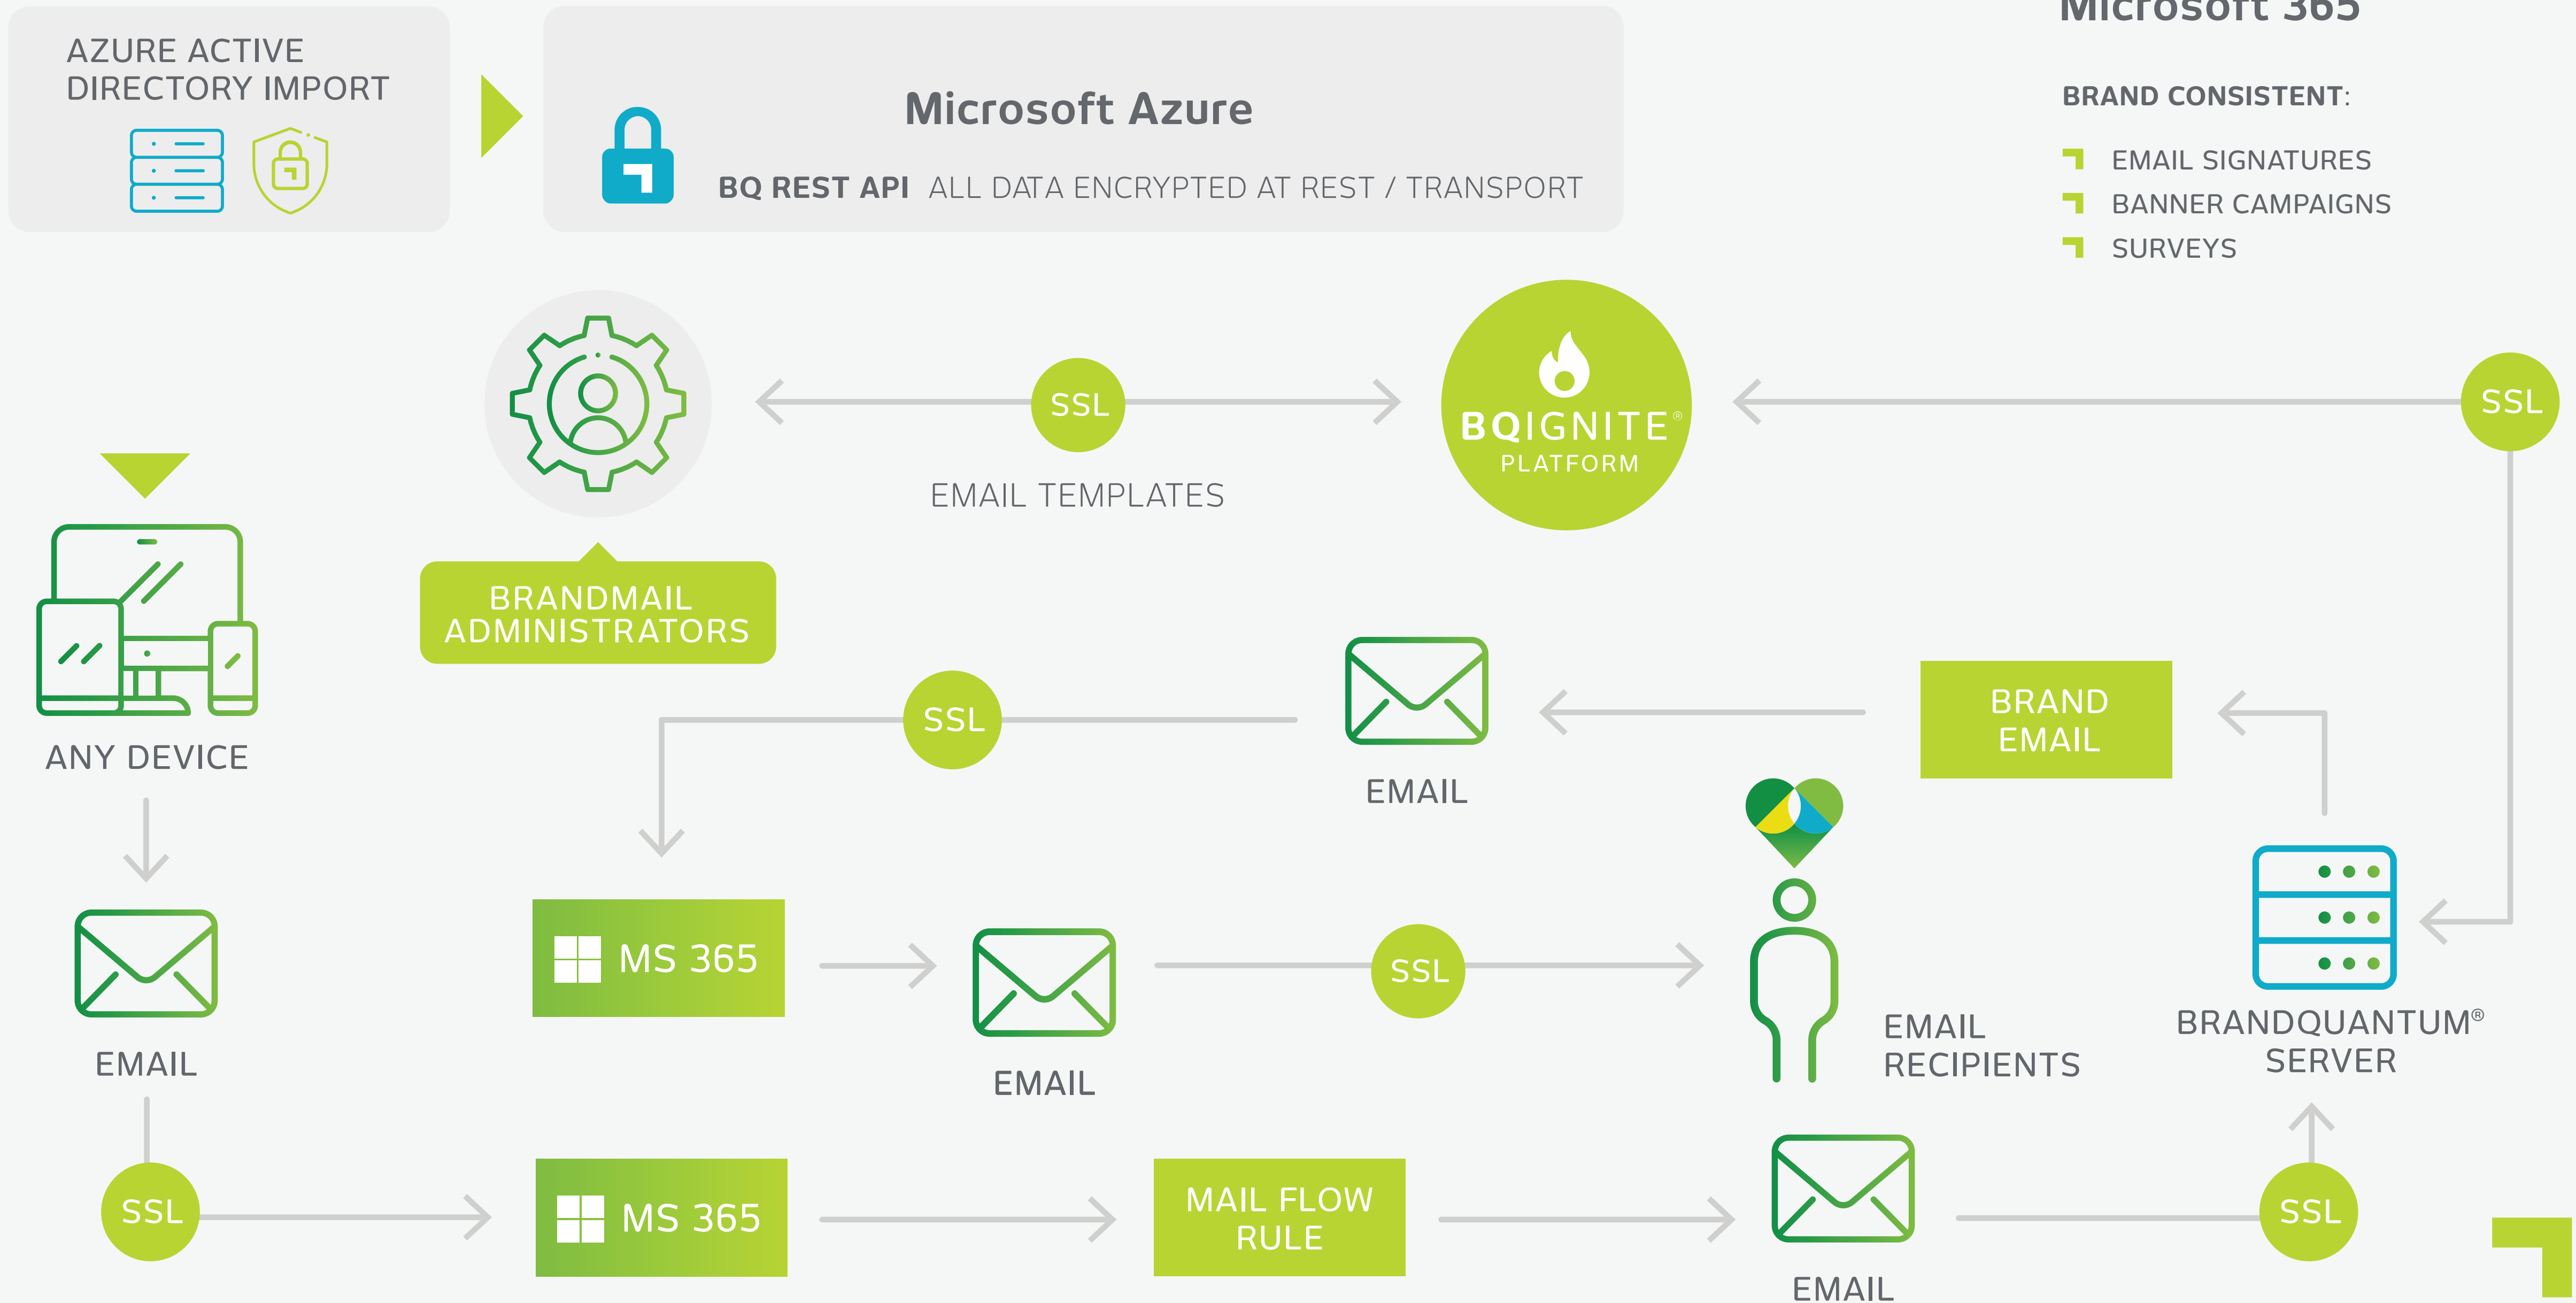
AZURE ACTIVE DIRECTORY IMPORT

Microsoft Azure

BQ REST API ALL DATA ENCRYPTED AT REST / TRANSPORT

Microsoft 365

BRAND CONSISTENT:

EMAIL SIGNATURES
BANNER CAMPAIGNS
SURVEYS

SSL

EMAIL TEMPLATES

BQIGNITE® PLATFORM

SSL

BRANDMAIL ADMINISTRATORS

ANY DEVICE

SSL

EMAIL

BRAND EMAIL

EMAIL

MS 365

EMAIL

SSL

EMAIL RECIPIENTS

BRANDQUANTUM® SERVER

SSL

MS 365

MAIL FLOW RULE

EMAIL

SSL